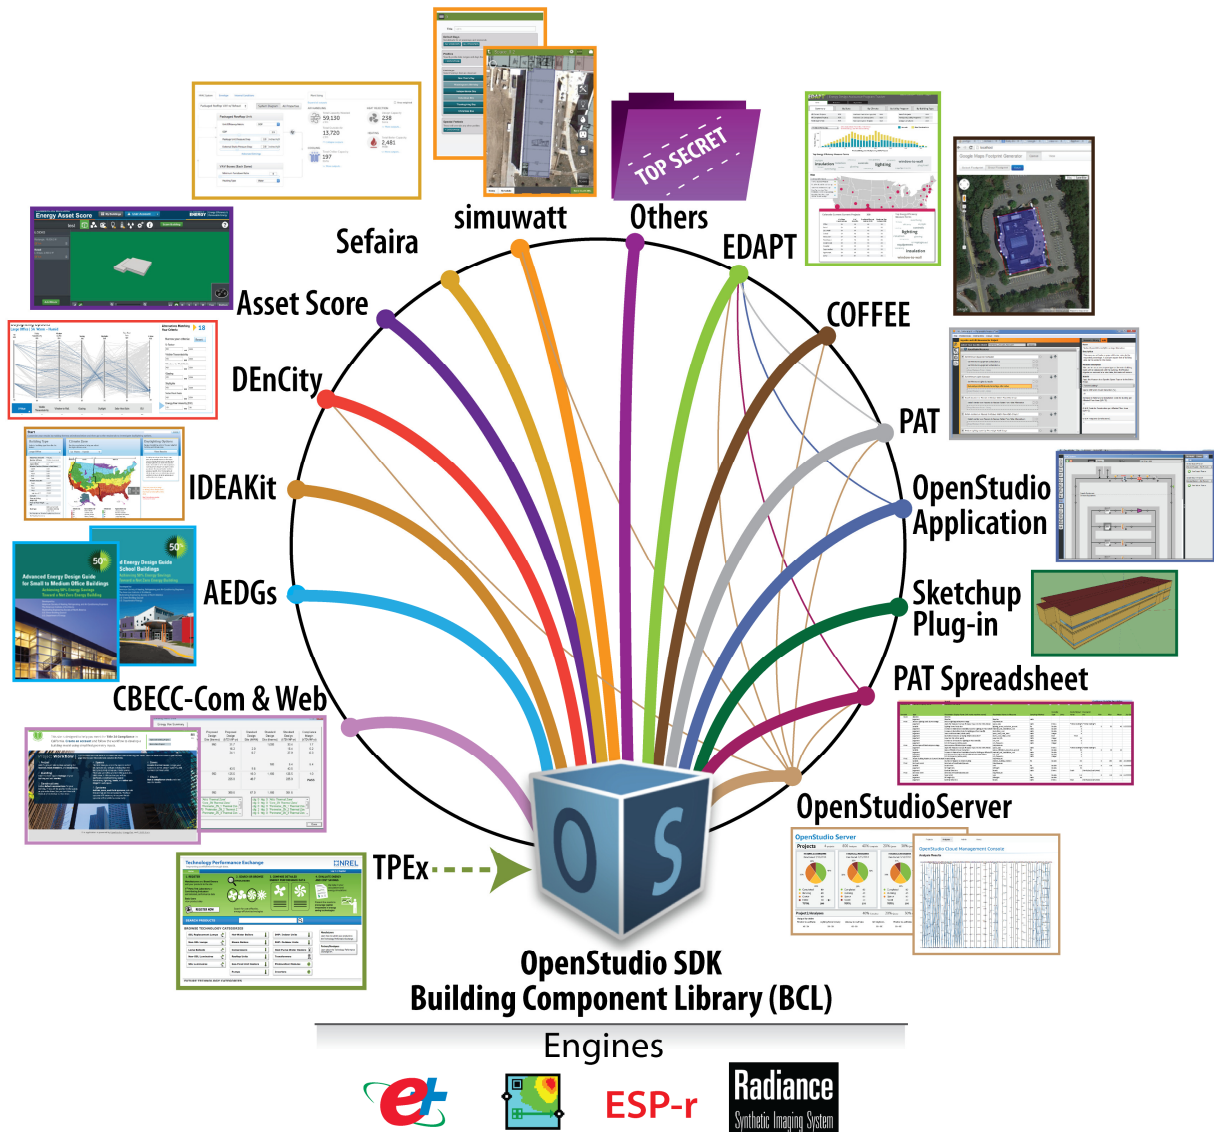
TOP SECRET

simuwatt

Others

Sefaira

EDAPT

Asset Score

COFFEE

DEnCity

PAT

IDEAKit

OpenStudio Application

AEDGs

Sketchup Plug-in

PAT Spreadsheet

CBECC-Com & Web

OpenStudioServer

TPEx

O S

OpenStudio SDK
Building Component Library (BCL)

Engines

ESP-r

Radiance
Synthetic Imaging System

Energy Asset Score

Advanced Energy Design Guide for Small to Medium Office Buildings

Energy Design Guide School Buildings

Technology Performance Exchange

NREL

OpenStudio Server

Projects